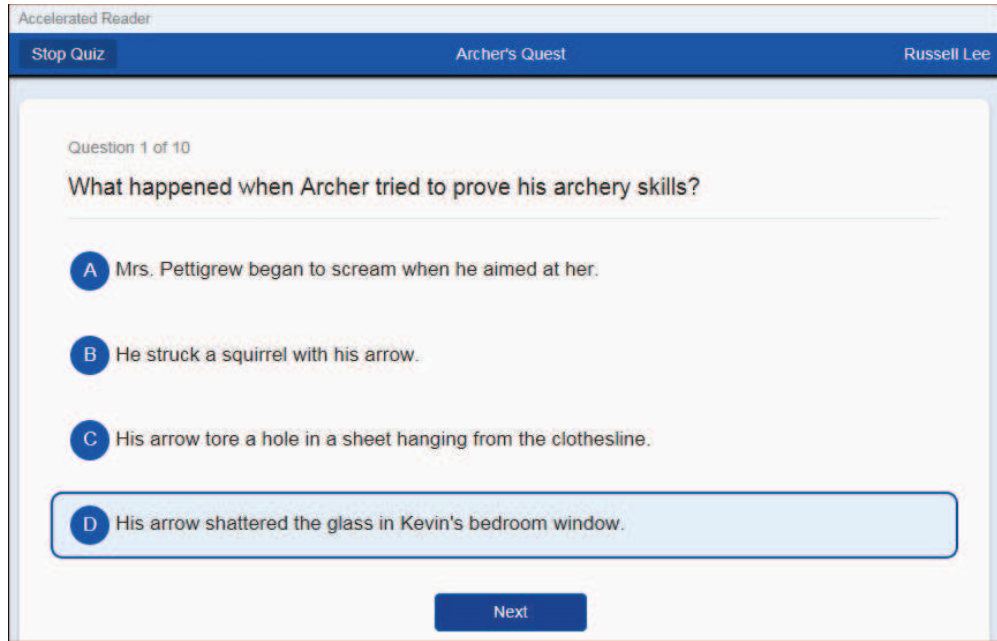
Accelerated Reader

Stop Quiz

Archer's Quest

Russell Lee

Question 1 of 10

What happened when Archer tried to prove his archery skills?

A Mrs. Pettigrew began to scream when he aimed at her.

B He struck a squirrel with his arrow.

C His arrow tore a hole in a sheet hanging from the clothesline.

D His arrow shattered the glass in Kevin's bedroom window.

Next